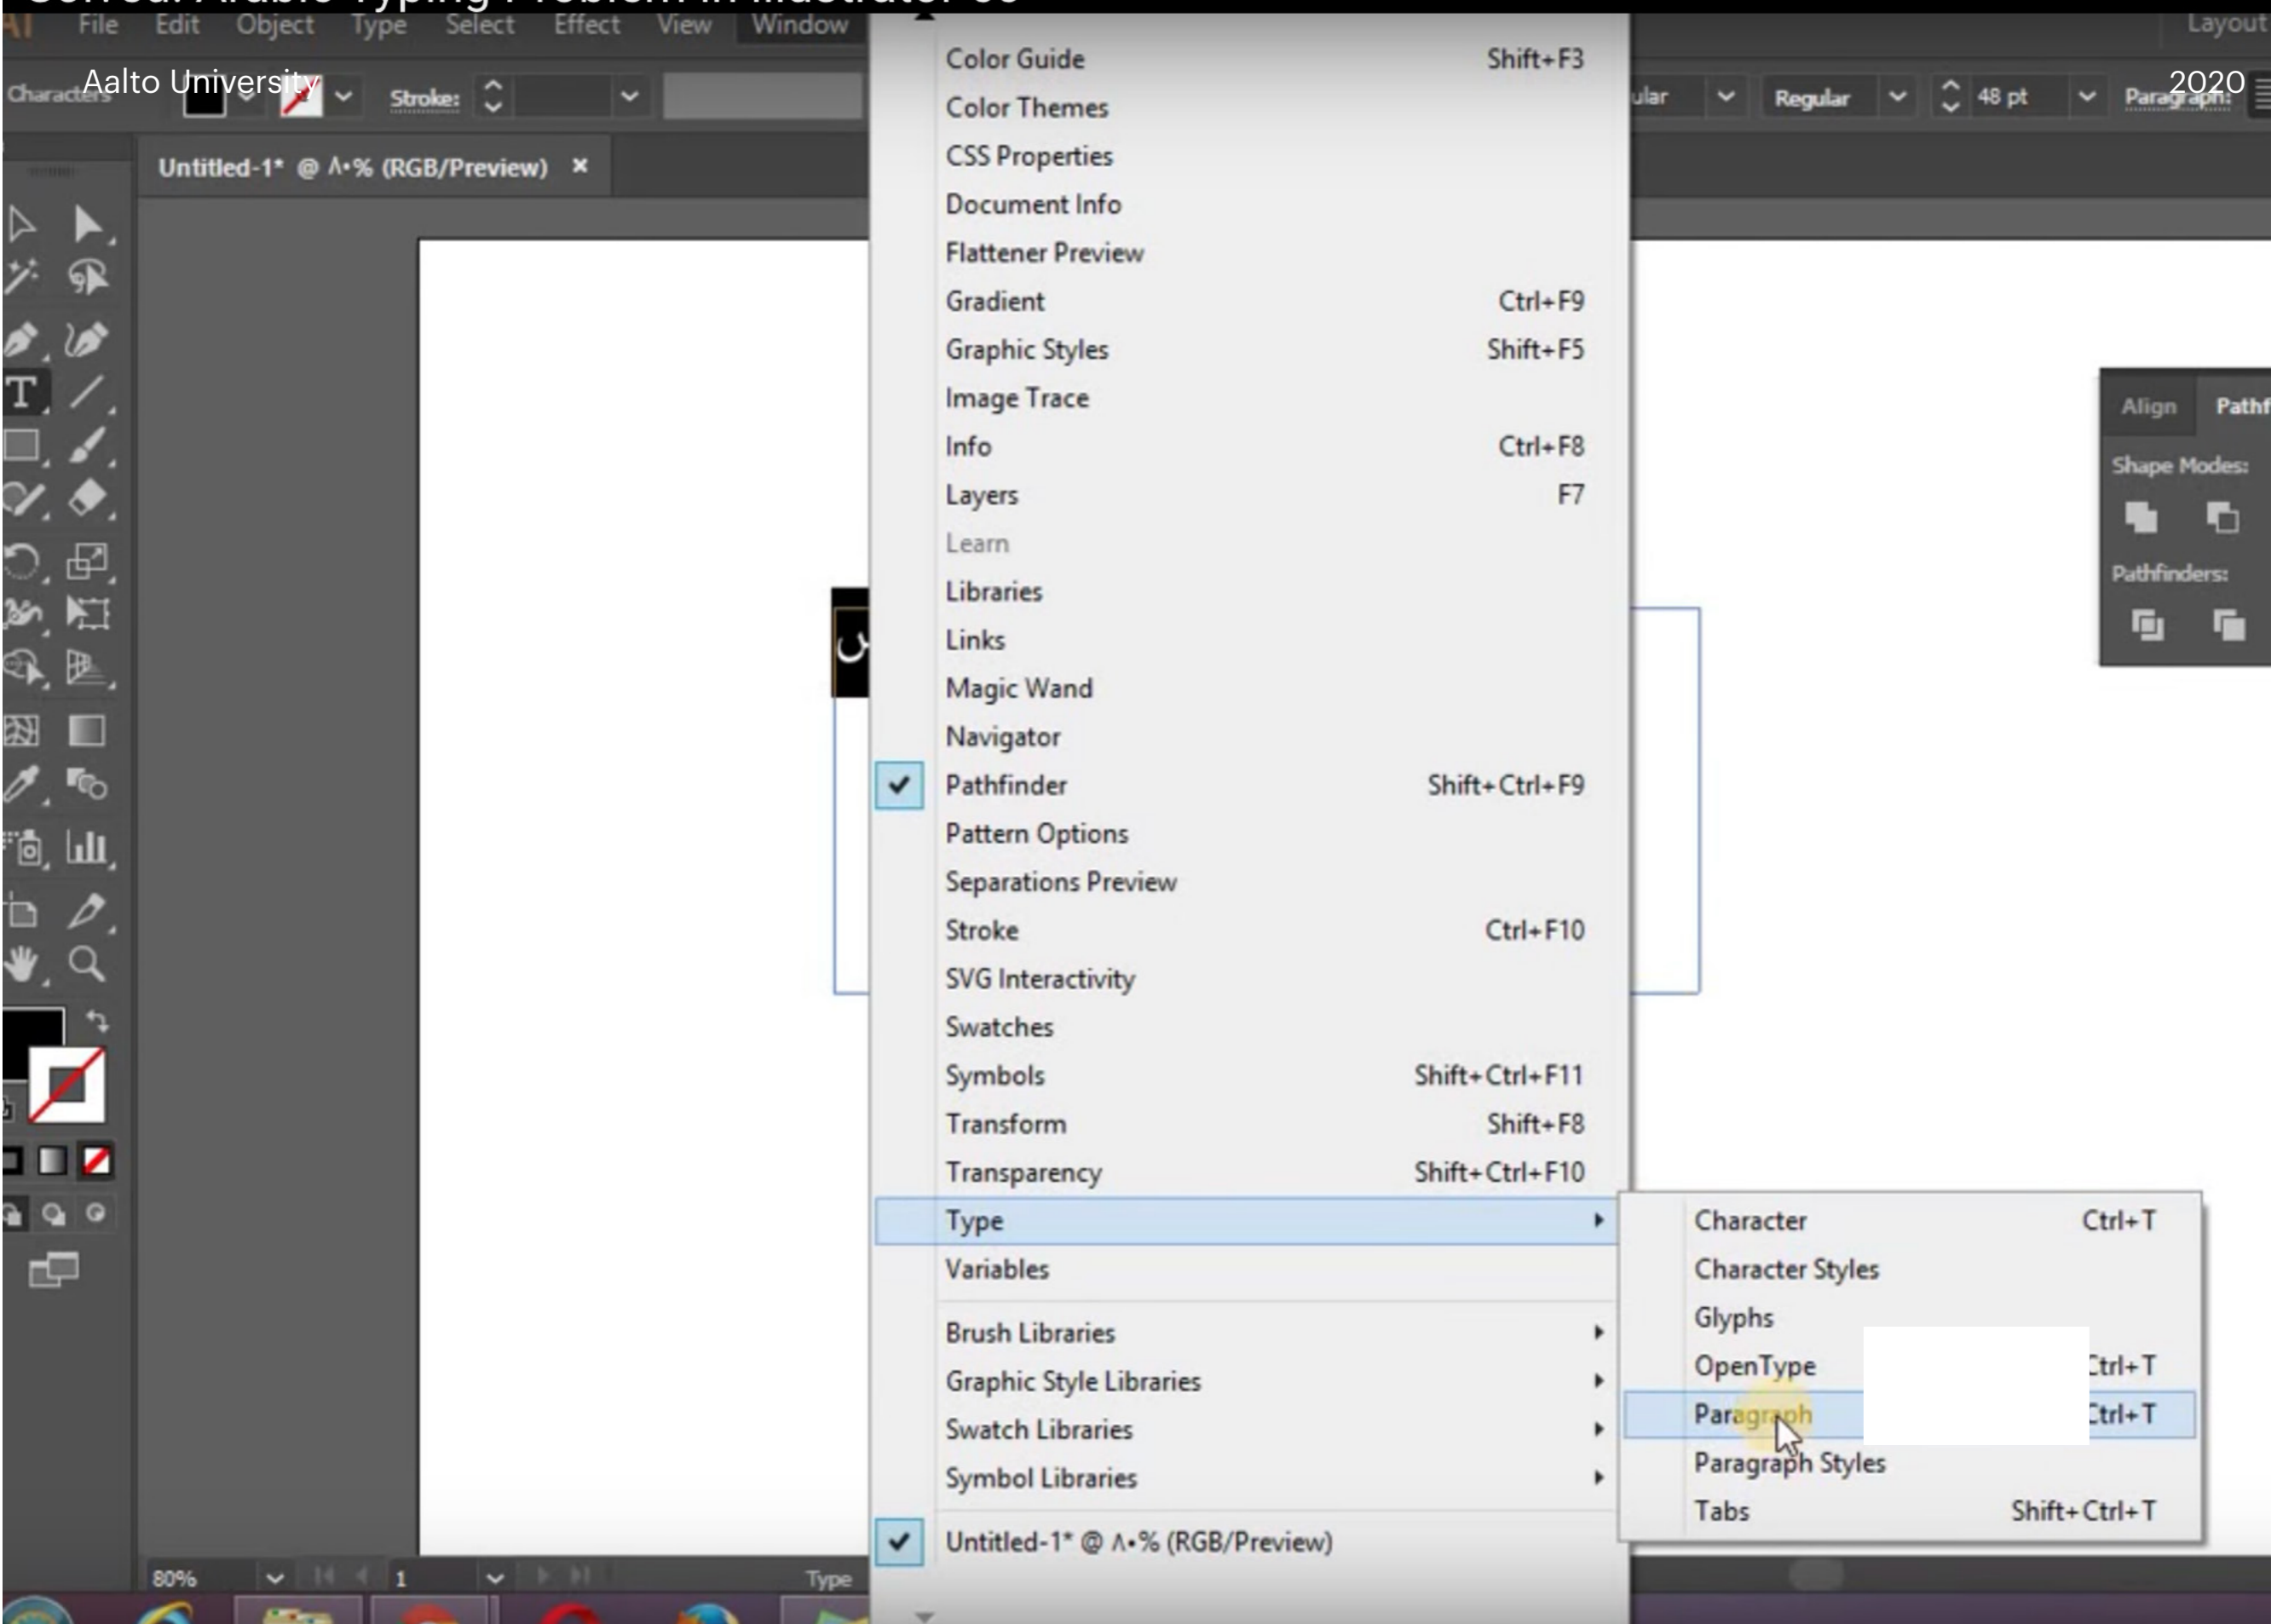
File Edit Object Type Select Effect View Window

Layout

Characters Aalto University

Stroke:

ular Regular 48 pt Paragraph: 2020

Untitled-1* @ ٨٠% (RGB/Preview) ×

Color Guide Shift+F3
Color Themes
CSS Properties
Document Info
Flattener Preview
Gradient Ctrl+F9
Graphic Styles Shift+F5
Image Trace
Info Ctrl+F8
Layers F7
Learn
Libraries
Links
Magic Wand
Navigator
Pathfinder Shift+Ctrl+F9
Pattern Options
Separations Preview
Stroke Ctrl+F10
SVG Interactivity
Swatches
Symbols Shift+Ctrl+F11
Transform Shift+F8
Transparency Shift+Ctrl+F10
Type
Variables

Brush Libraries
Graphic Style Libraries
Swatch Libraries
Symbol Libraries

Untitled-1* @ ٨٠% (RGB/Preview)

Character Ctrl+T
Character Styles
Glyphs
OpenType Ctrl+T
Paragraph Ctrl+T
Paragraph Styles
Tabs Shift+Ctrl+T

Align Pathf
Shape Modes:
Pathfinders:

80% 1 Type